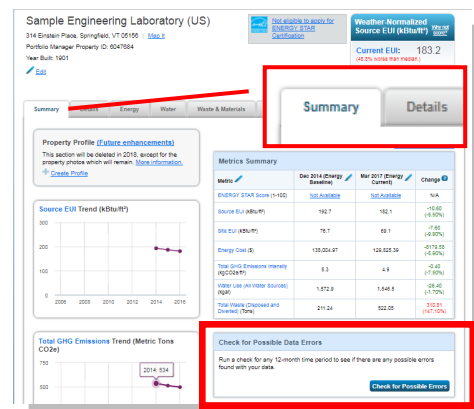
Sample Engineering Laboratory (US)

314 Einstein Place, Springfield, VT 05156 | Map It
Portfolio Manager Property ID: 6047684
Year Built: 1901

Edit

Not eligible to apply for ENERGY STAR Certification

Weather-Normalized Source EUI (kBtu/ft²) What was the 1.87

Current EUI: 183.2
(45.8% worse than median)

Summary | Goals | Energy | Water | Waste & Materials

Summary | Details

Property Profile (Future enhancements)
This section will be deleted in 2018, except for the property photos which will remain. More information.
Create Profile

Source EUI Trend (kBtu/ft²)

200
100
0
2006 2008 2010 2012 2014 2016

Total GHG Emissions Trend (Metric Tons CO2e)

2014: 534
750
500

Metrics Summary

| Metric | Dec 2014 (Energy Baseline) | Mar 2017 (Energy Current) | Change |
|---|---|---|---|
| ENERGY STAR Score (1-100) | Not Available | Not Available | N/A |
| Source EUI (kBtu/ft²) | 192.7 | 182.1 | -10.60 (-5.50%) |
| Site EUI (kBtu/ft²) | 76.7 | 69.1 | -7.60 (-9.90%) |
| Energy Cost ($) | 138,004.97 | 129,825.39 | -8179.58 (-5.90%) |
| Total GHG Emissions Intensity (kgCO2e/ft²) | 5.3 | 4.9 | -0.40 (-7.50%) |
| Water Use (All Water Sources) (kgal) | 1,572.9 | 1,546.5 | -26.40 (-1.70%) |
| Total Waste (Disposed and Diverted) (Tons) | 211.24 | 522.05 | 310.81 (147.10%) |

Check for Possible Data Errors

Run a check for any 12-month time period to see if there are any possible errors found with your data.

Check for Possible Errors